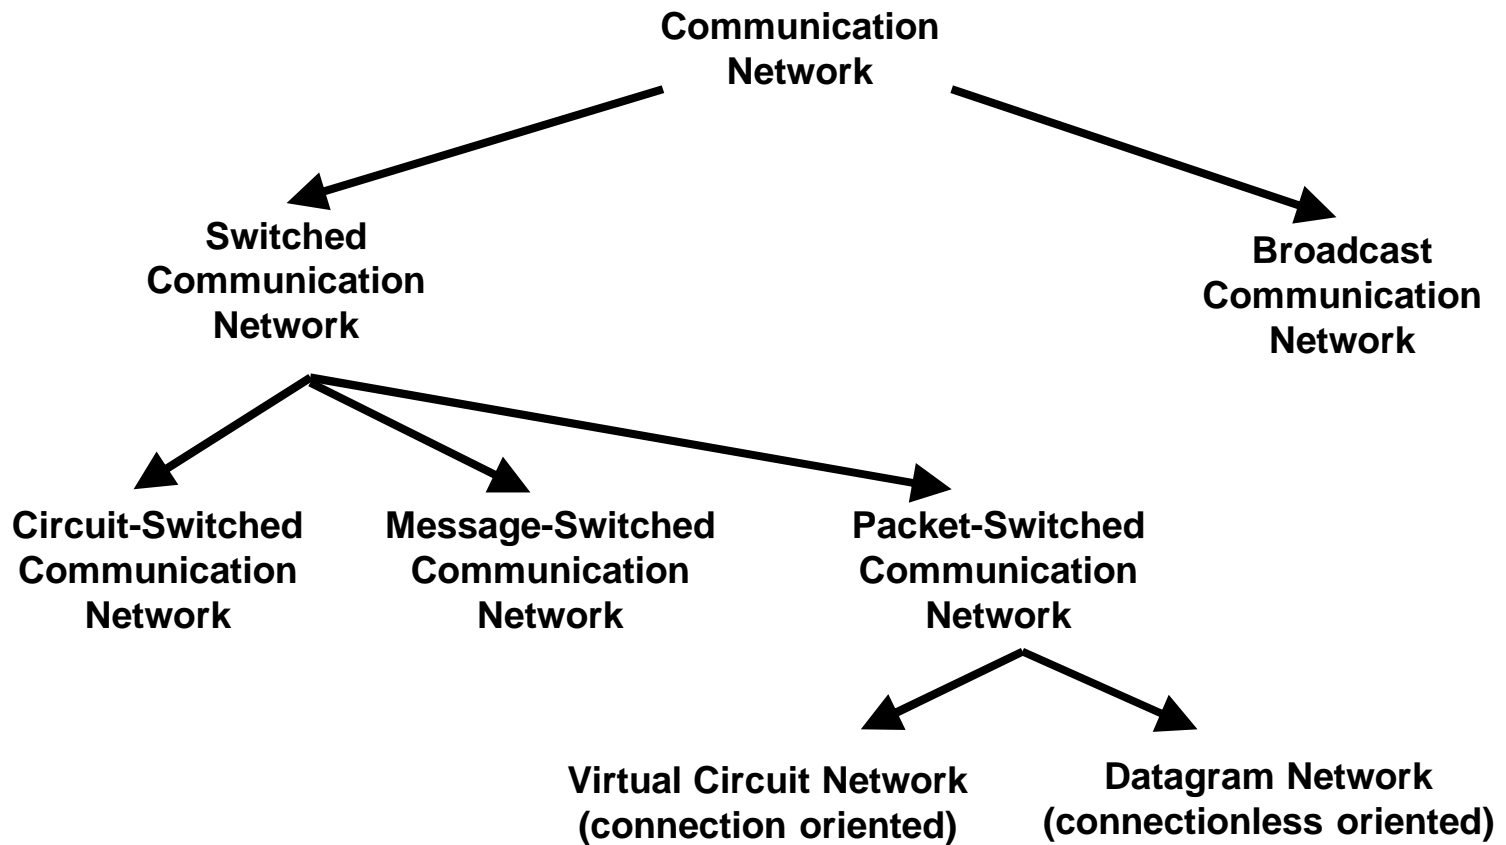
Communication Network

Switched Communication Network

Broadcast Communication Network

Circuit-Switched Communication Network

Message-Switched Communication Network

Packet-Switched Communication Network

Virtual Circuit Network (connection oriented)

Datagram Network (connectionless oriented)